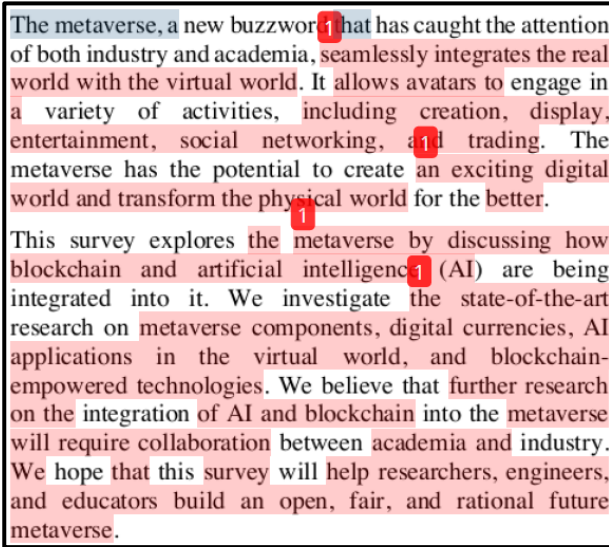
The metaverse, a new buzzwor1 that has caught the attention of both industry and academia, seamlessly integrates the real world with the virtual world. It allows avatars to engage in a variety of activities, including creation, display, entertainment, social networking, a1d trading. The metaverse has the potential to create an exciting digital world and transform the phy1ical world for the better.

This survey explores the metaverse by discussing how blockchain and artificial intelligenc1 (AI) are being integrated into it. We investigate the state-of-the-art research on metaverse components, digital currencies, AI applications in the virtual world, and blockchain-empowered technologies. We believe that further research on the integration of AI and blockchain into the metaverse will require collaboration between academia and industry. We hope that this survey will help researchers, engineers, and educators build an open, fair, and rational future metaverse.